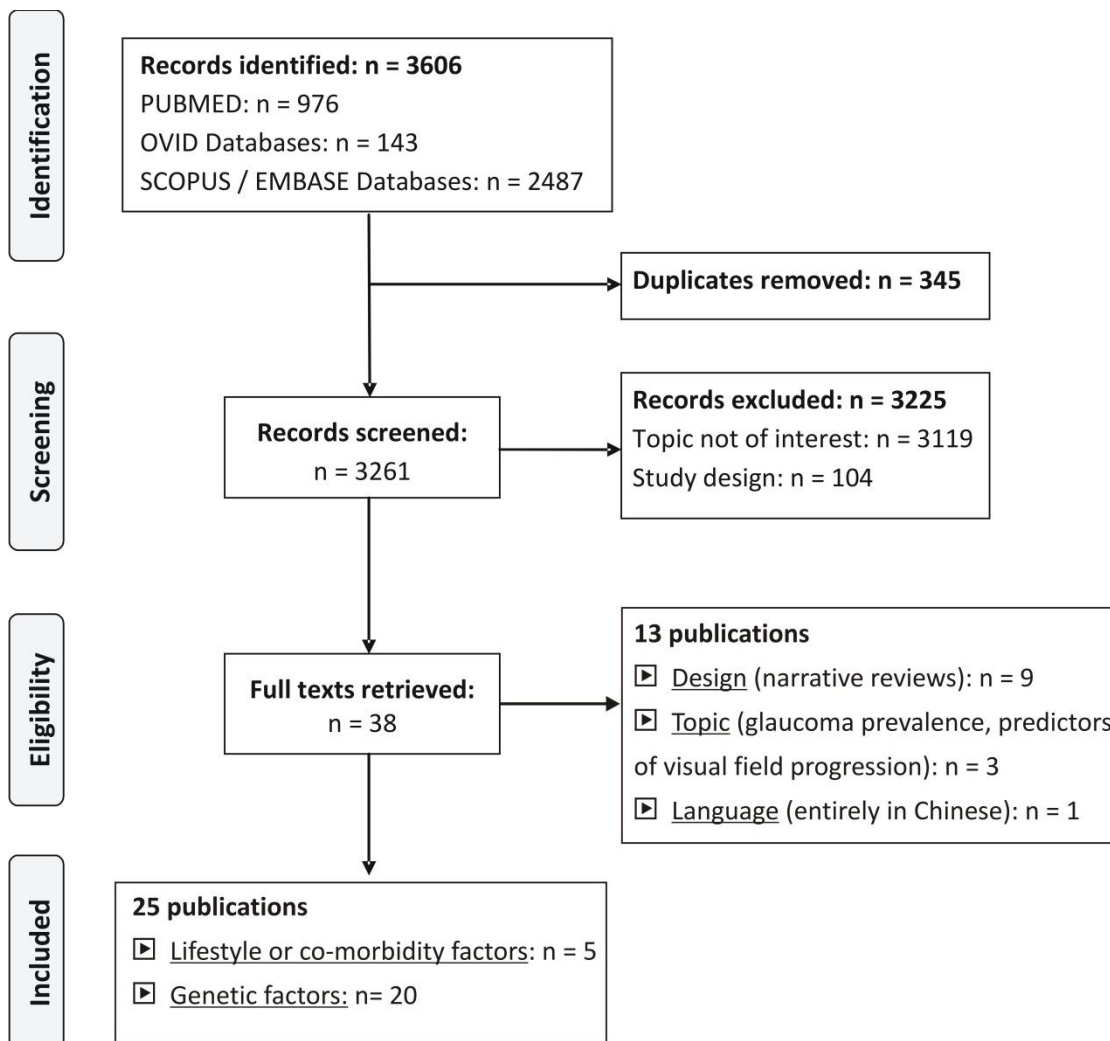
Identification

Records identified: n = 3606
PUBMED: n = 976
OVID Databases: n = 143
SCOPUS / EMBASE Databases: n = 2487

Duplicates removed: n = 345

Screening

Records screened: n = 3261

Records excluded: n = 3225
Topic not of interest: n = 3119
Study design: n = 104

Eligibility

Full texts retrieved: n = 38

13 publications
▶ Design (narrative reviews): n = 9
▶ Topic (glaucoma prevalence, predictors of visual field progression): n = 3
▶ Language (entirely in Chinese): n = 1

Included

25 publications
▶ Lifestyle or co-morbidity factors: n = 5
▶ Genetic factors: n= 20